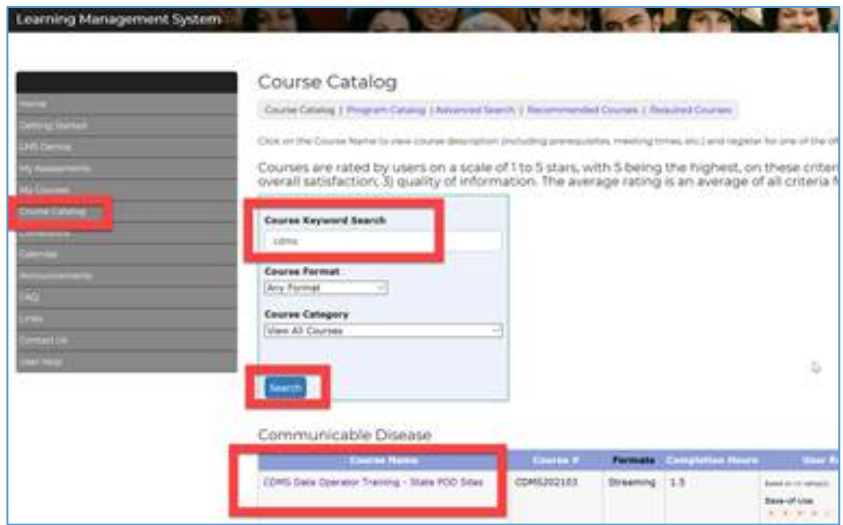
Learning Management System

Home
Getting Started
LMS Demos
My Assessments
My Courses
Course Catalog
Conferences
Calendar
Announcements
FAQ
Links
Contact Us
User Help

Course Catalog

Course Catalog | Program Catalog | Advanced Search | Recommended Courses | Required Courses

Click on the Course Name to view course description (including prerequisites, meeting times, etc.) and register for one of the of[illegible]

Courses are rated by users on a scale of 1 to 5 stars, with 5 being the highest, on these criter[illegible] overall satisfaction; 3) quality of information. The average rating is an average of all criteria f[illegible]

Course Keyword Search
cdms

Course Format
Any Format

Course Category
View All Courses

Search

Communicable Disease

| Course Name | Course # | Formats | Completion Hours | User R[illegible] |
|---|---|---|---|---|
| CDMS Data Operator Training - State POD Sites | CDMS202103 | Streaming | 1.5 | Based on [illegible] rating(s) Ease-of-Use |